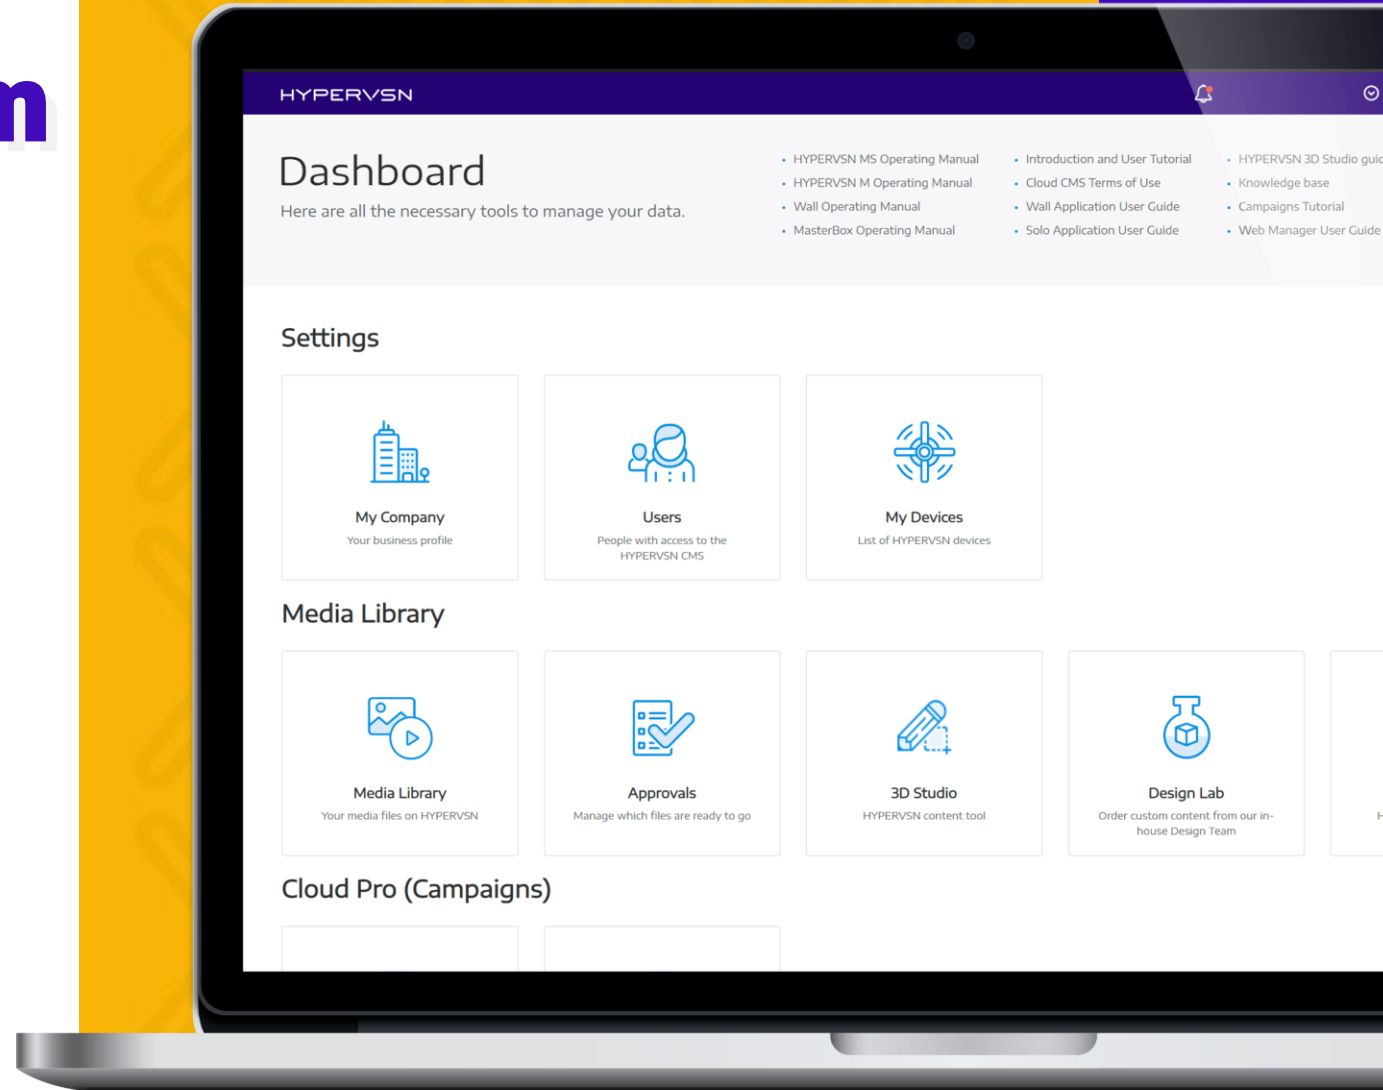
n

HYPERVSN

Dashboard

Here are all the necessary tools to manage your data.

- HYPERVSN MS Operating Manual
- HYPERVSN M Operating Manual
- Wall Operating Manual
- MasterBox Operating Manual

- Introduction and User Tutorial
- Cloud CMS Terms of Use
- Wall Application User Guide
- Solo Application User Guide

- HYPERVSN 3D Studio gui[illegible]
- Knowledge base
- Campaigns Tutorial
- Web Manager User Guide

Settings

My Company
Your business profile

Users
People with access to the HYPERVSN CMS

My Devices
List of HYPERVSN devices

Media Library

Media Library
Your media files on HYPERVSN

Approvals
Manage which files are ready to go

3D Studio
HYPERVSN content tool

Design Lab
Order custom content from our in-house Design Team

H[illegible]

Cloud Pro (Campaigns)